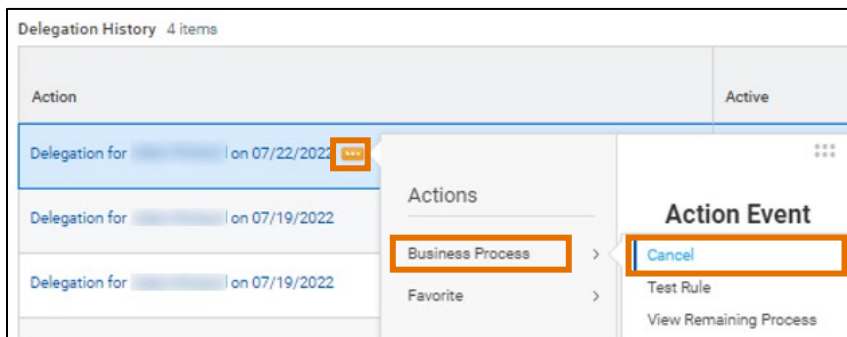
Delegation History 4 items

| Action | Active |
|---|---|
| Delegation for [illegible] on 07/22/2022 | |
| Delegation for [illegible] on 07/19/2022 | |
| Delegation for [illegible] on 07/19/2022 | |

Actions

Business Process

Favorite

Action Event

Cancel

Test Rule

View Remaining Process